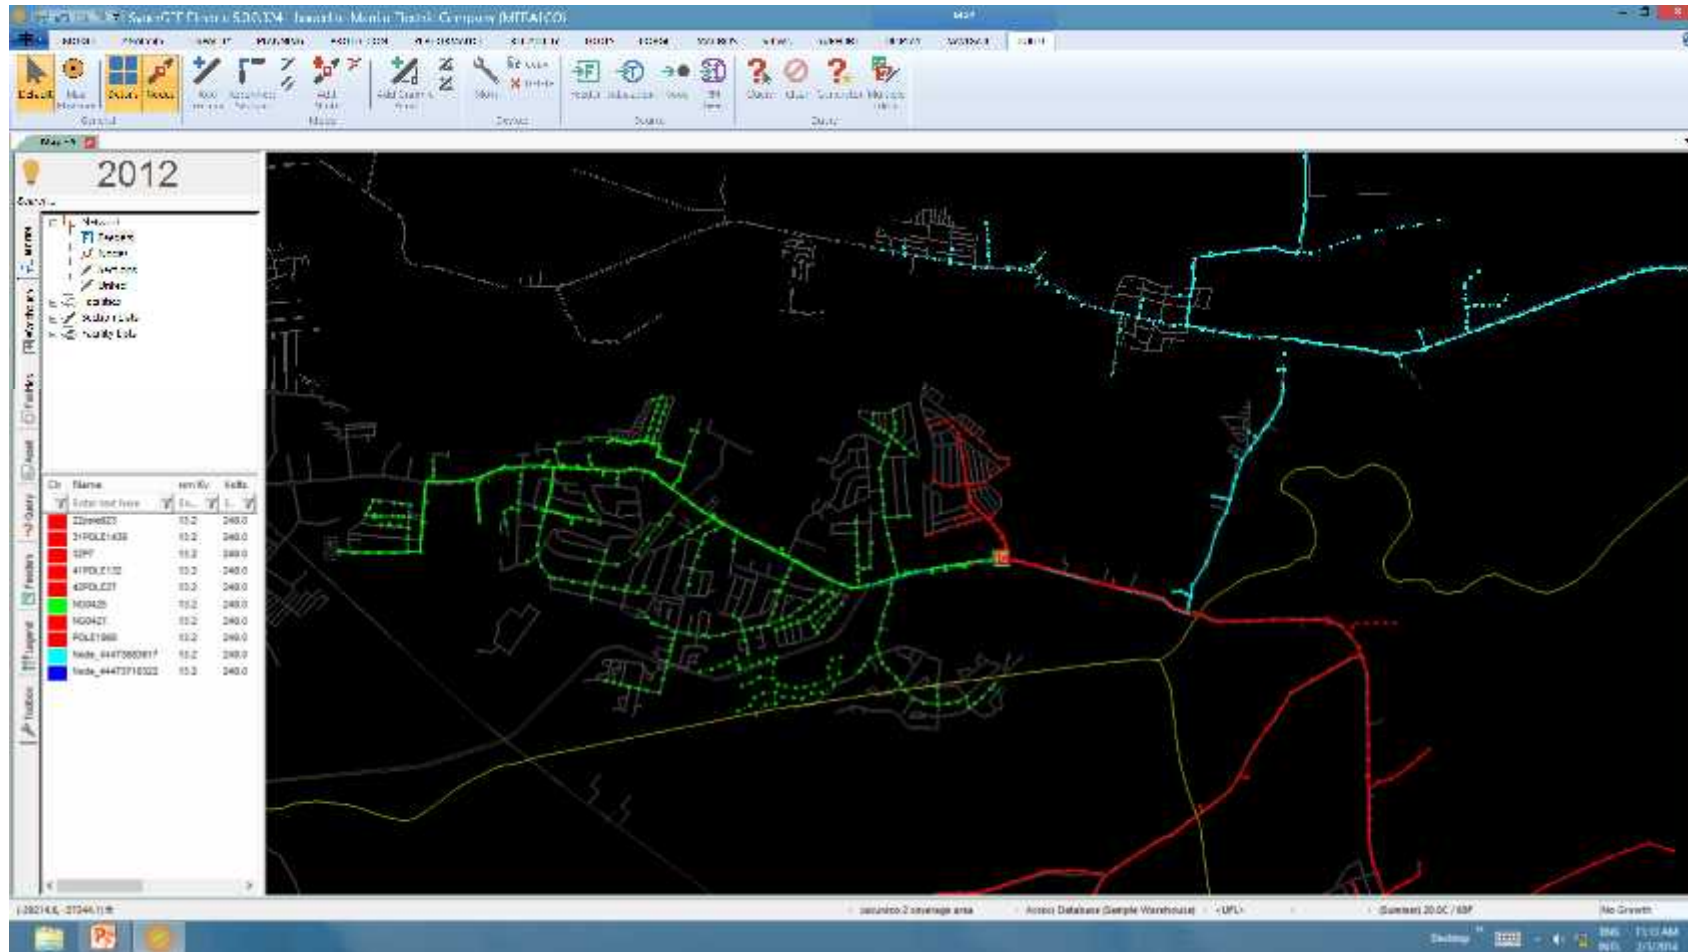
SynerGEE Electric 5.0.104 - Manila Electric Company (MERALCO)

MAP

Default

Select

Nodes

General

Add Section

Add Node

Add Device

Model

Move

Device

Feeder

Substation

Zone

Display

Clear

Close

Query

Map

2012

Network

Feeders

Nodes

Sections

Unifed

Facilities

Section Data

Facility Data

Clr | Name | kV | Volts
---|---|---|---
 | Enter text here | | 
 | 22pole623 | 13.2 | 240.0
 | 31POLE1439 | 13.2 | 240.0
 | 32P7 | 13.2 | 240.0
 | 41POLE132 | 13.2 | 240.0
 | 42POLE27 | 13.2 | 240.0
 | NG0425 | 13.2 | 240.0
 | NG0421 | 13.2 | 240.0
 | POLE1960 | 13.2 | 240.0
 | Node_44473660617 | 13.2 | 240.0
 | Node_44473710322 | 13.2 | 240.0

Toolbox

Legend

Feeders

Query

Feeders

Access Database (Sample Warehouse)

No Growth

Desktop

11:13 AM